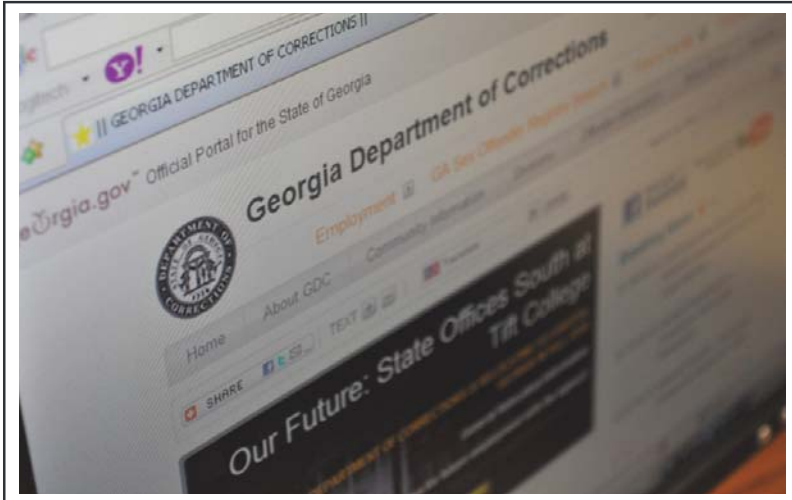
GEORGIA DEPARTMENT OF CORRECTIONS ||

Y!

|| GEORGIA DEPARTMENT OF CORRECTIONS

eorgia.gov Official Portal for the State of Georgia

Georgia Department of Corrections

DEPARTMENT OF CORRECTIONS STATE OF GEORGIA

Employment

GA Sex Offender Registry Search

Home

About GDC

Community Information

TEXT

SHARE

Our Future: State Offices South at Tift College

DEPARTMENT OF CORRECTIONS